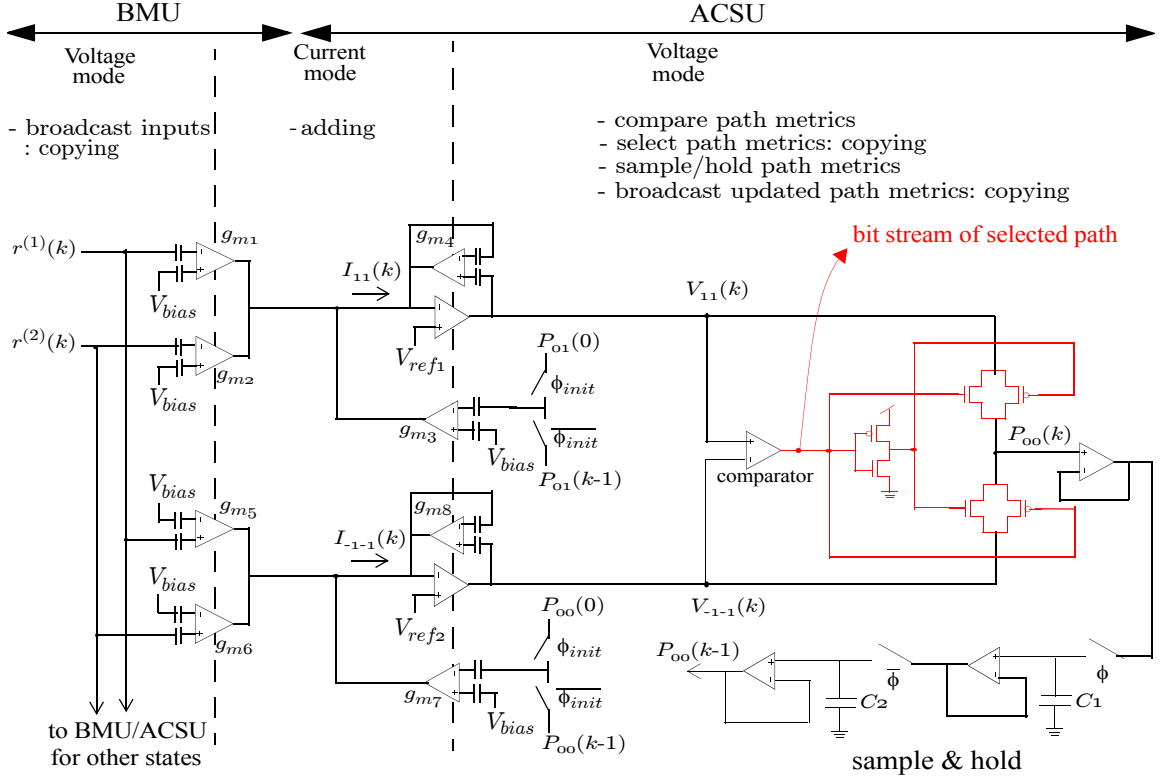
BMU

ACSU

Voltage mode

Current mode

Voltage mode

- broadcast inputs : copying

- adding

- compare path metrics
- select path metrics: copying
- sample/hold path metrics
- broadcast updated path metrics: copying

bit stream of selected path

$r^{(1)}(k)$

$g_{m1}$

$V_{bias}$

$r^{(2)}(k)$

$V_{bias}$

$g_{m2}$

$g_{m4}$

$I_{11}(k)$

$V_{ref1}$

$g_{m3}$

$V_{bias}$

$P_{01}(0)$

$\phi_{init}$

$\overline{\phi_{init}}$

$P_{01}(k\text{-}1)$

$V_{11}(k)$

comparator

$P_{00}(k)$

$V_{bias}$

$g_{m5}$

$V_{bias}$

$g_{m6}$

$g_{m8}$

$I_{-1-1}(k)$

$V_{ref2}$

$g_{m7}$

$V_{bias}$

$P_{00}(0)$

$\phi_{init}$

$\overline{\phi_{init}}$

$P_{00}(k\text{-}1)$

$V_{-1-1}(k)$

$P_{00}(k\text{-}1)$

$\overline{\phi}$

$\phi$

$C_2$

$C_1$

to BMU/ACSU for other states

sample & hold